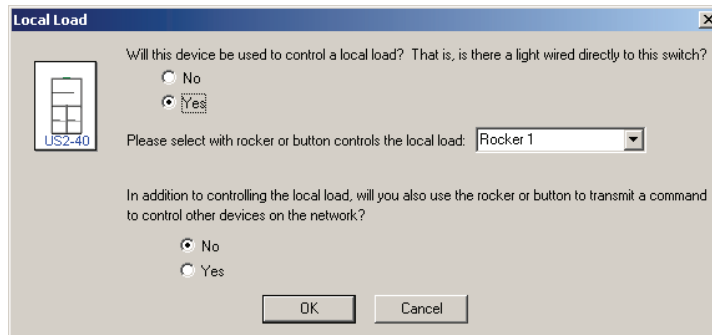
Local Load

US2-40

Will this device be used to control a local load? That is, is there a light wired directly to this switch?

No

Yes

Please select with rocker or button controls the local load: Rocker 1

In addition to controlling the local load, will you also use the rocker or button to transmit a command to control other devices on the network?

No

Yes

OK

Cancel